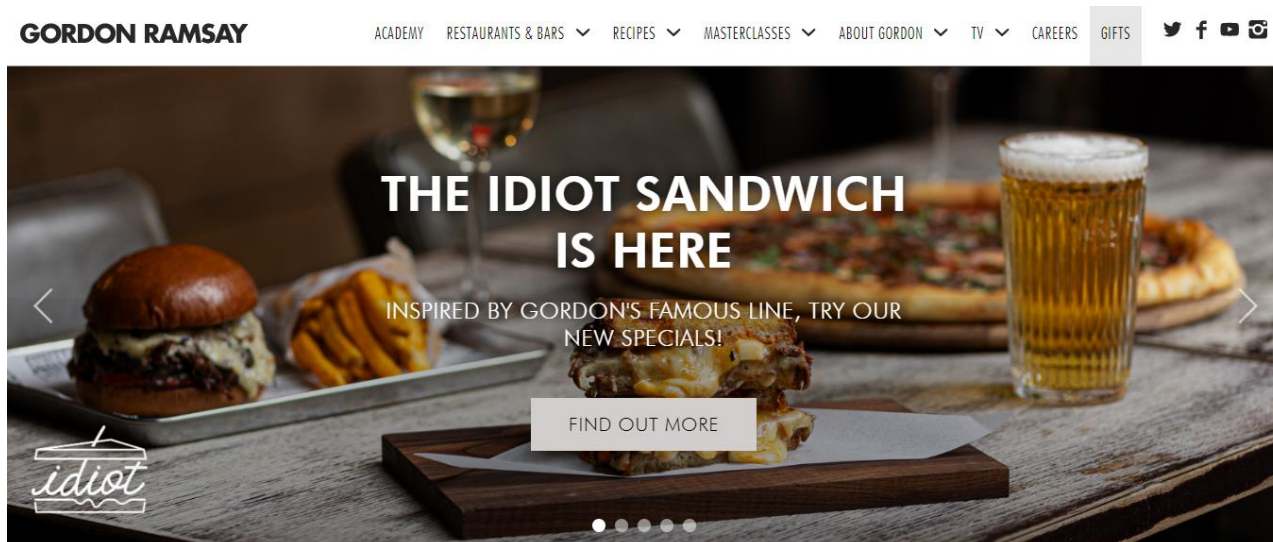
GORDON RAMSAY

ACADEMY RESTAURANTS & BARS RECIPES MASTERCLASSES ABOUT GORDON TV CAREERS GIFTS

THE IDIOT SANDWICH IS HERE

INSPIRED BY GORDON'S FAMOUS LINE, TRY OUR NEW SPECIALS!

FIND OUT MORE

idiot